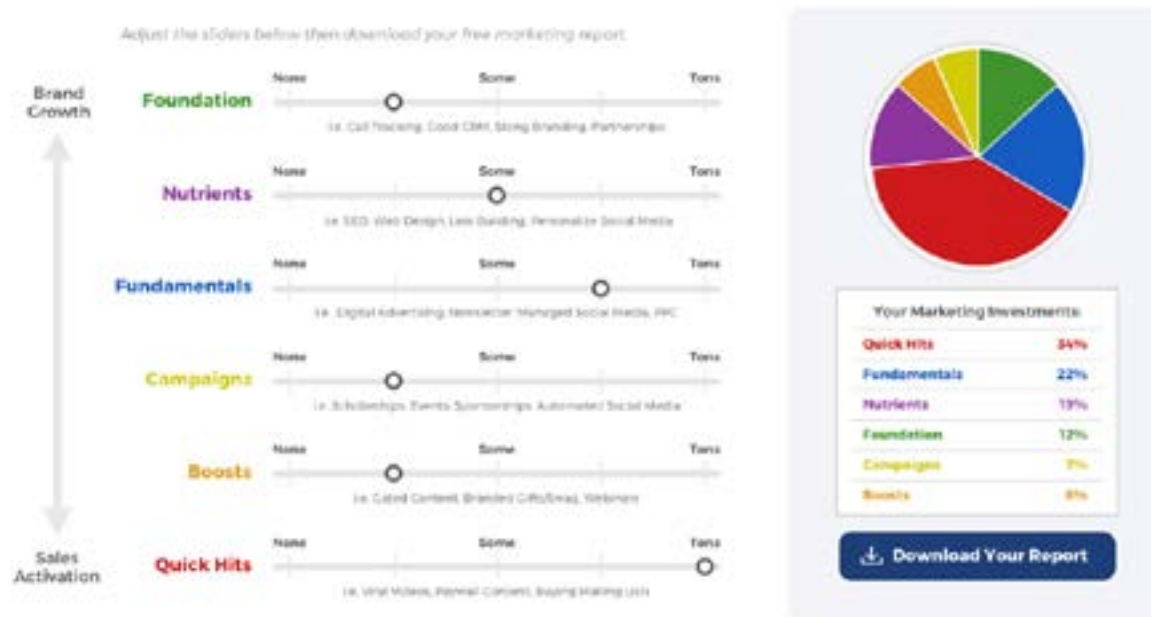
Adjust the sliders below then download your free marketing report.

Brand Growth

Sales Activation

Foundation
None Some Tons
i.e. Call Tracking, Good CRM, Strong Branding, Partnerships

Nutrients
None Some Tons
i.e. SEO, Web Design, Link Building, Personalize Social Media

Fundamentals
None Some Tons
i.e. Digital Advertising, Newsletter, Managed Social Media, PPC

Campaigns
None Some Tons
i.e. Scholarships, Events, Sponsorships, Automated Social Media

Boosts
None Some Tons
i.e. Gated Content, Branded Gifts/Swag, Webinars

Quick Hits
None Some Tons
i.e. Viral Videos, Paywall Content, Buying Mailing Lists

| Your Marketing Investments | |
|---|---|
| Quick Hits | 34% |
| Fundamentals | 22% |
| Nutrients | 19% |
| Foundation | 12% |
| Campaigns | 7% |
| Boosts | 6% |

Download Your Report